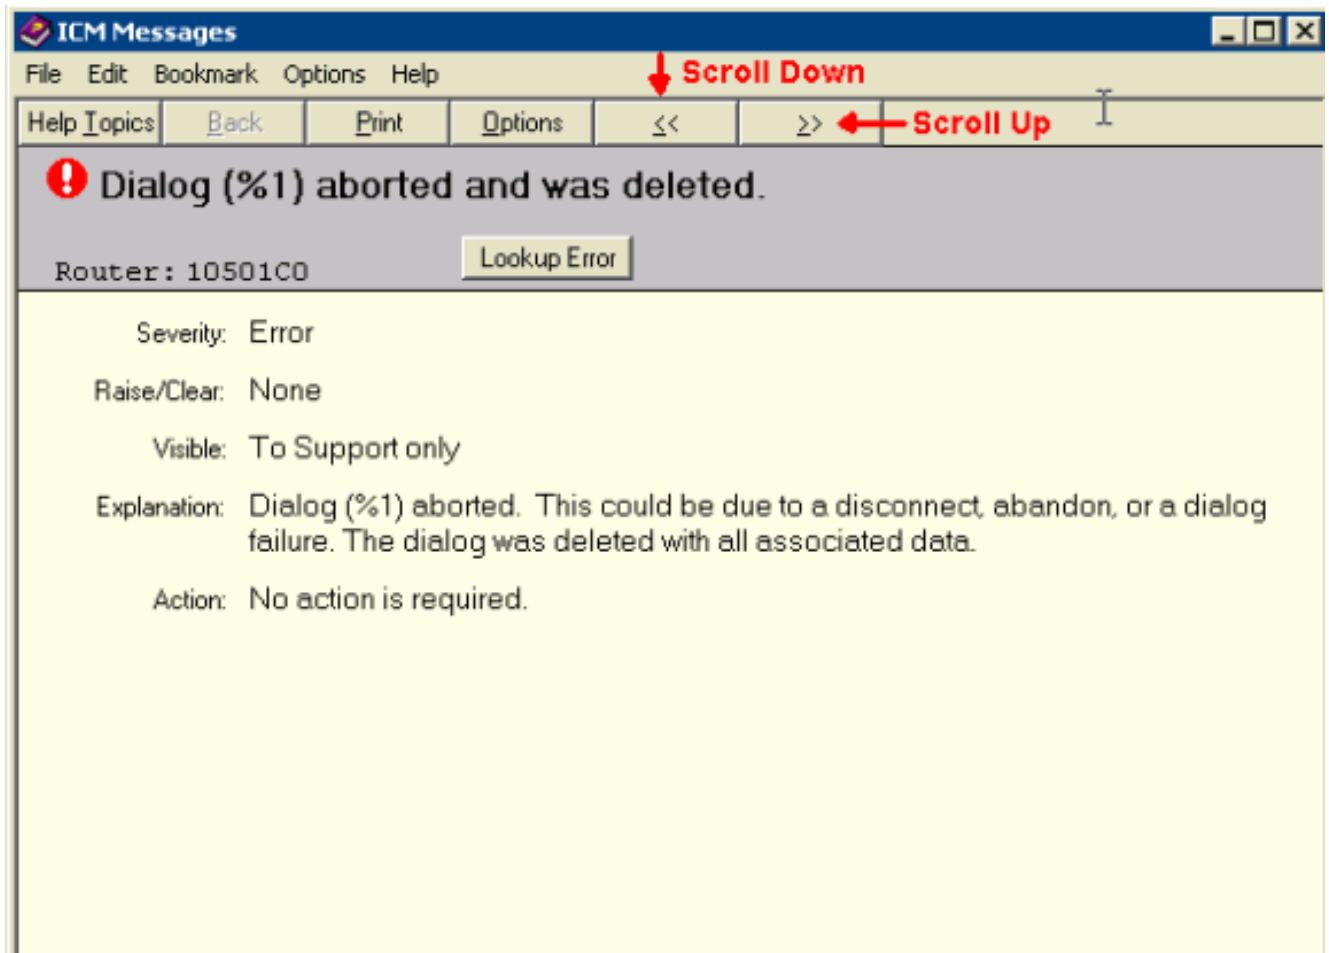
ICM Messages

File Edit Bookmark Options Help

Scroll Down

Help Topics | Back | Print | Options | << | >>

Scroll Up

Dialog (%1) aborted and was deleted.

Router: 10501C0

Lookup Error

Severity: Error

Raise/Clear: None

Visible: To Support only

Explanation: Dialog (%1) aborted. This could be due to a disconnect, abandon, or a dialog failure. The dialog was deleted with all associated data.

Action: No action is required.